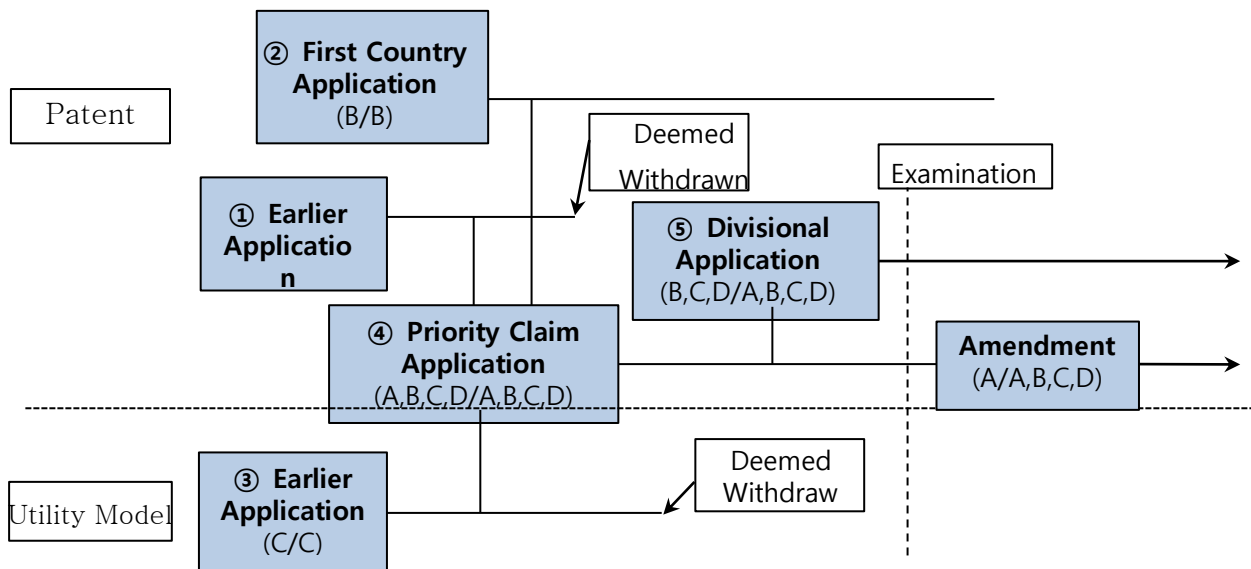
② First Country Application
(B/B)

Patent

Deemed Withdrawn

Examination

① Earlier Application

⑤ Divisional Application
(B,C,D/A,B,C,D)

④ Priority Claim Application
(A,B,C,D/A,B,C,D)

Amendment
(A/A,B,C,D)

Deemed Withdraw

Utility Model

③ Earlier Application
(C/C)